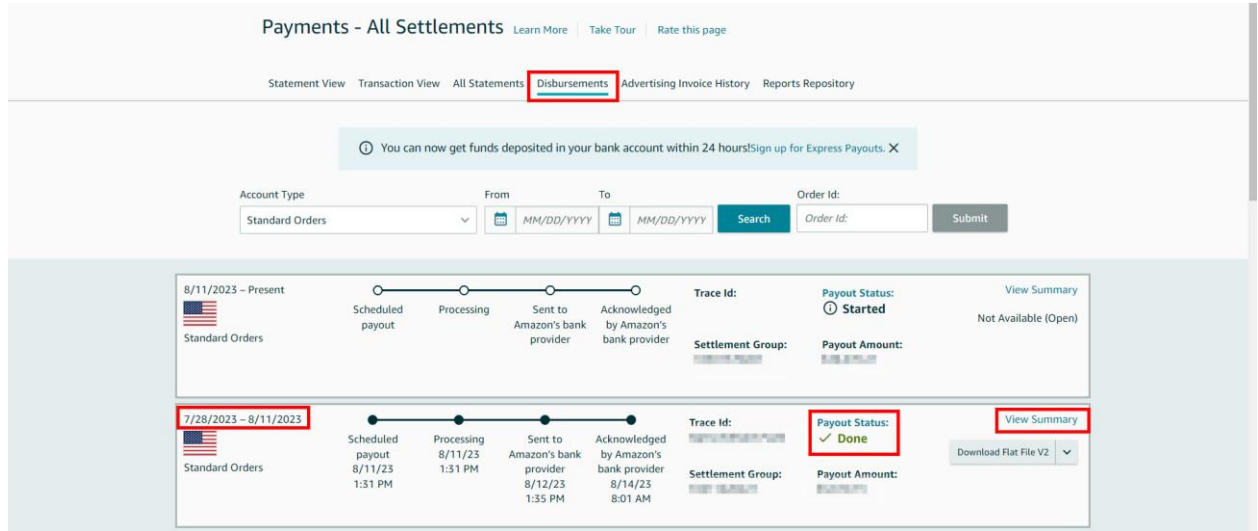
Payments - All Settlements Learn More | Take Tour | Rate this page

Statement View Transaction View All Statements Disbursements Advertising Invoice History Reports Repository

ⓘ You can now get funds deposited in your bank account within 24 hours! Sign up for Express Payouts. ✕

Account Type
Standard Orders

From
MM/DD/YYYY

To
MM/DD/YYYY

Search

Order Id:
Order Id:

Submit

8/11/2023 – Present
Standard Orders

Scheduled payout
Processing
Sent to Amazon's bank provider
Acknowledged by Amazon's bank provider

Trace Id:
Settlement Group: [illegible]

Payout Status:
ⓘ Started
Payout Amount: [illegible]

View Summary
Not Available (Open)

7/28/2023 – 8/11/2023
Standard Orders

Scheduled payout 8/11/23 1:31 PM
Processing 8/11/23 1:31 PM
Sent to Amazon's bank provider 8/12/23 1:35 PM
Acknowledged by Amazon's bank provider 8/14/23 8:01 AM

Trace Id: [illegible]
Settlement Group: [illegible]

Payout Status:
✓ Done
Payout Amount: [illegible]

View Summary
Download Flat File V2